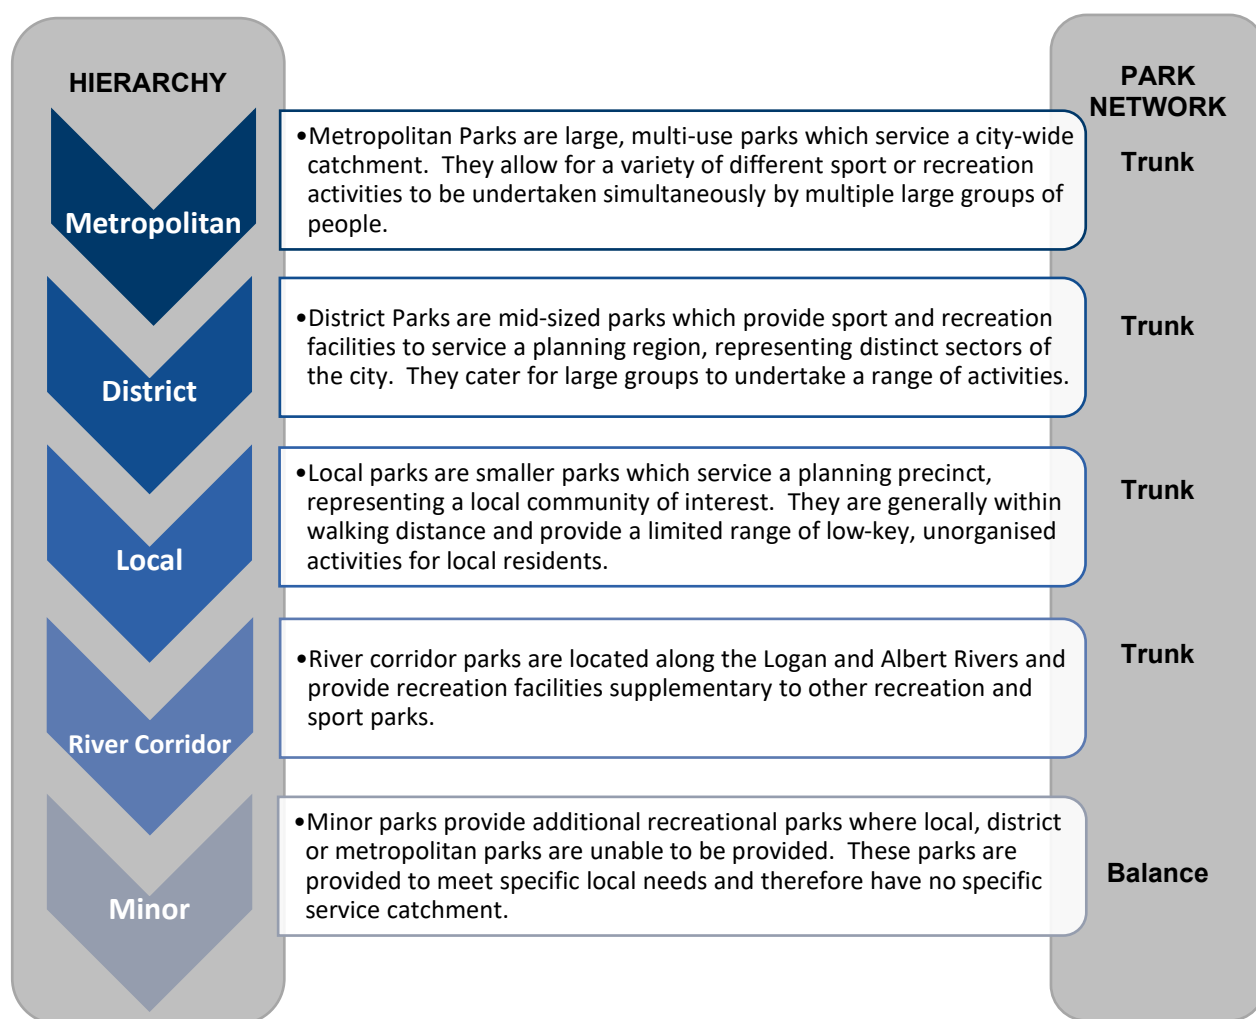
HIERARCHY

PARK NETWORK

Metropolitan

•Metropolitan Parks are large, multi-use parks which service a city-wide catchment. They allow for a variety of different sport or recreation activities to be undertaken simultaneously by multiple large groups of people.

Trunk

District

•District Parks are mid-sized parks which provide sport and recreation facilities to service a planning region, representing distinct sectors of the city. They cater for large groups to undertake a range of activities.

Trunk

Local

•Local parks are smaller parks which service a planning precinct, representing a local community of interest. They are generally within walking distance and provide a limited range of low-key, unorganised activities for local residents.

Trunk

River Corridor

•River corridor parks are located along the Logan and Albert Rivers and provide recreation facilities supplementary to other recreation and sport parks.

Trunk

Minor

•Minor parks provide additional recreational parks where local, district or metropolitan parks are unable to be provided. These parks are provided to meet specific local needs and therefore have no specific service catchment.

Balance